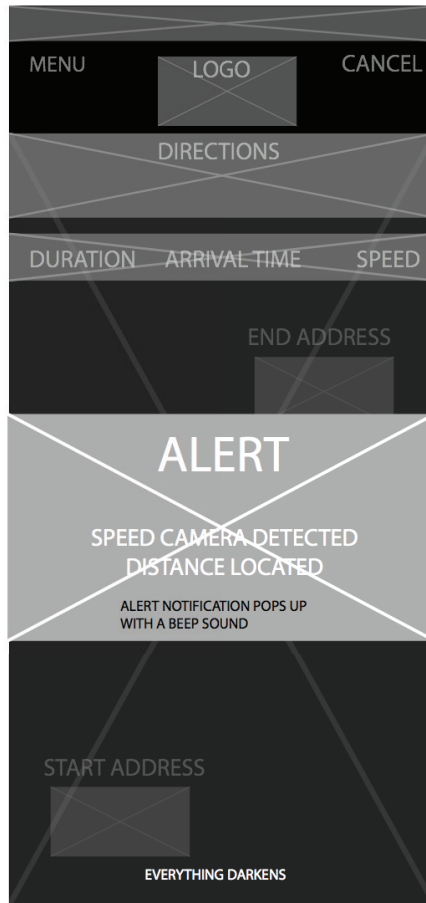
MENU

LOGO

CANCEL

DIRECTIONS

DURATION

ARRIVAL TIME

SPEED

END ADDRESS

ALERT

SPEED CAMERA DETECTED
DISTANCE LOCATED

ALERT NOTIFICATION POPS UP WITH A BEEP SOUND

START ADDRESS

EVERYTHING DARKENS